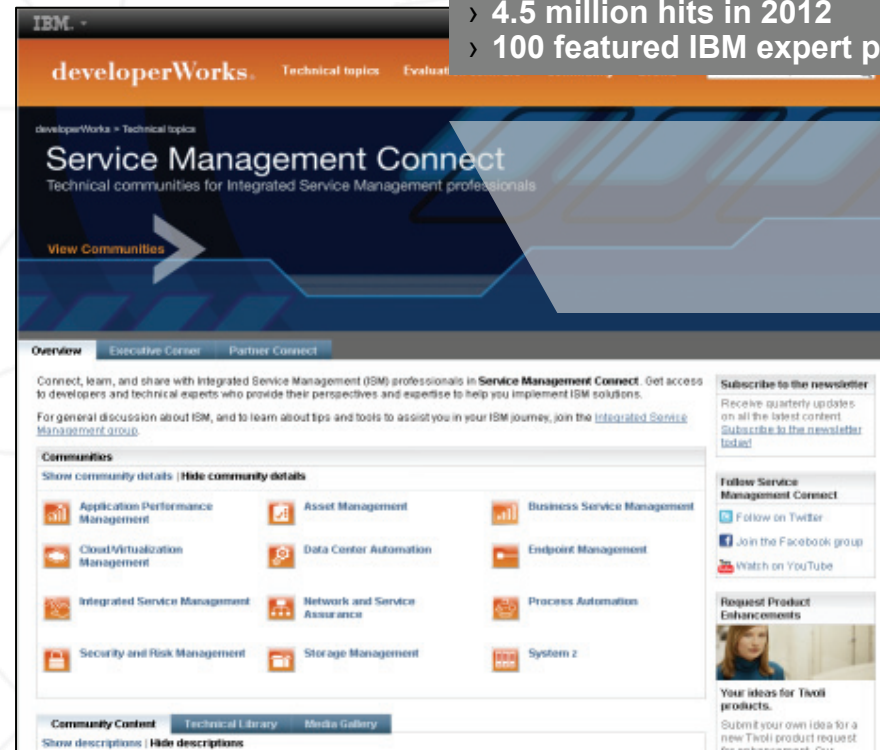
› 4.5 million hits in 2012
› 100 featured IBM expert p

IBM.

developerWorks. Technical topics Evaluat

developerWorks > Technical topics

Service Management Connect
Technical communities for Integrated Service Management professionals

View Communities

Overview Executive Corner Partner Connect

Connect, learn, and share with Integrated Service Management (ISM) professionals in Service Management Connect. Get access to developers and technical experts who provide their perspectives and expertise to help you implement ISM solutions.

For general discussion about ISM, and to learn about tips and tools to assist you in your ISM journey, join the Integrated Service Management group.

Communities
Show community details | Hide community details

Application Performance Management
Asset Management
Business Service Management
Cloud/Virtualization Management
Data Center Automation
Endpoint Management
Integrated Service Management
Network and Service Assurance
Process Automation
Security and Risk Management
Storage Management
System z

Community Content Technical Library Media Gallery
Show descriptions | Hide descriptions

Subscribe to the newsletter
Receive quarterly updates on all the latest content. Subscribe to the newsletter today!

Follow Service Management Connect
Follow on Twitter
Join the Facebook group
Watch on YouTube

Request Product Enhancements

Your ideas for Tivoli products.
Submit your own idea for a new Tivoli product request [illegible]